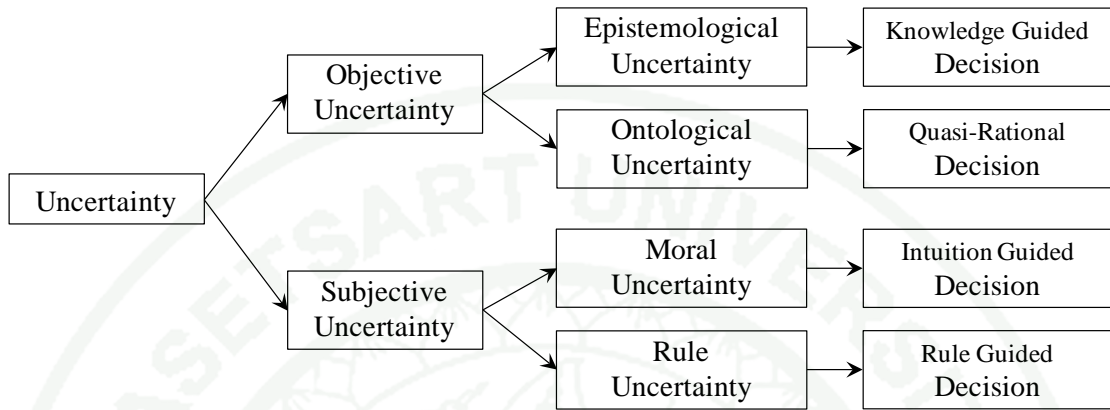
Uncertainty

Objective Uncertainty

Epistemological Uncertainty

Knowledge Guided Decision

Ontological Uncertainty

Quasi-Rational Decision

Subjective Uncertainty

Moral Uncertainty

Intuition Guided Decision

Rule Uncertainty

Rule Guided Decision